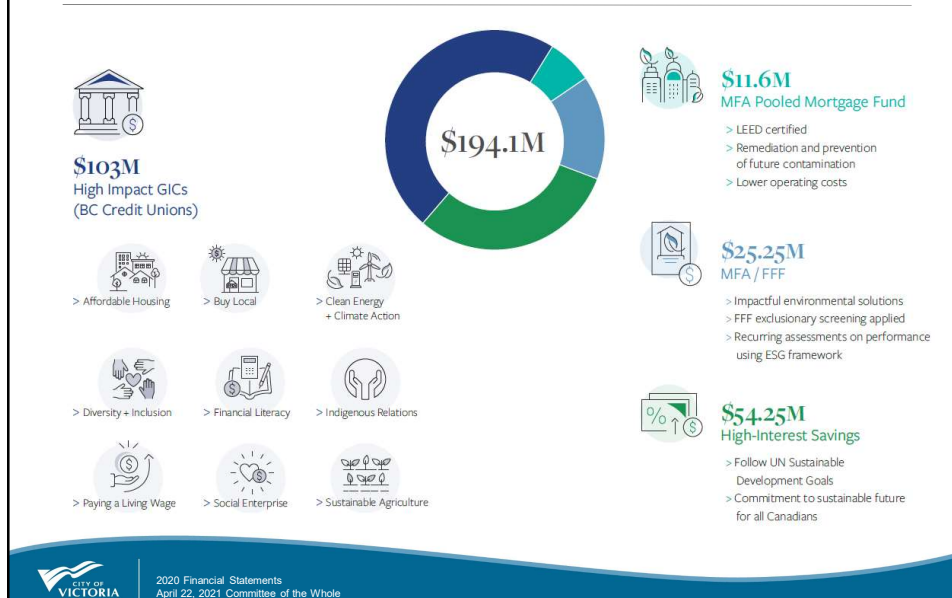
$103M
High Impact GICs
(BC Credit Unions)

$194.1M

$11.6M
MFA Pooled Mortgage Fund

> LEED certified
> Remediation and prevention of future contamination
> Lower operating costs

> Affordable Housing
> Buy Local
> Clean Energy + Climate Action

$25.25M
MFA / FFF

> Impactful environmental solutions
> FFF exclusionary screening applied
> Recurring assessments on performance using ESG framework

> Diversity + Inclusion
> Financial Literacy
> Indigenous Relations

$54.25M
High-Interest Savings

> Follow UN Sustainable Development Goals
> Commitment to sustainable future for all Canadians

> Paying a Living Wage
> Social Enterprise
> Sustainable Agriculture

CITY OF VICTORIA

2020 Financial Statements
April 22, 2021 Committee of the Whole